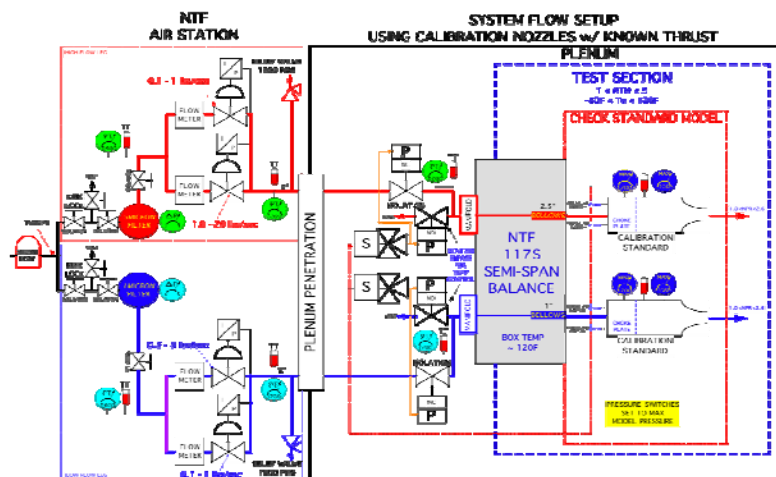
NTF
AIR STATION

SYSTEM FLOW SETUP
USING CALIBRATION NOZZLES w/ KNOWN THRUST

PLENUM

TEST SECTION

CHECK STANDARD MODEL

FLOW METER

FLOW METER

FLOW METER

FLOW METER

PLENUM PENETRATION

P

P

S

S

P

NTF
117S
SEMI-SPAN
BALANCE

BOX TEMP
~ 120F

2.5"
BELLOWS

1"
BELLOWS

MANIFOLD

MANIFOLD

CALIBRATION
STANDARD

CALIBRATION
STANDARD

ISOLATION

PRESSURE SWITCHES
SET TO MAX
MODEL PRESSURE

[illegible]